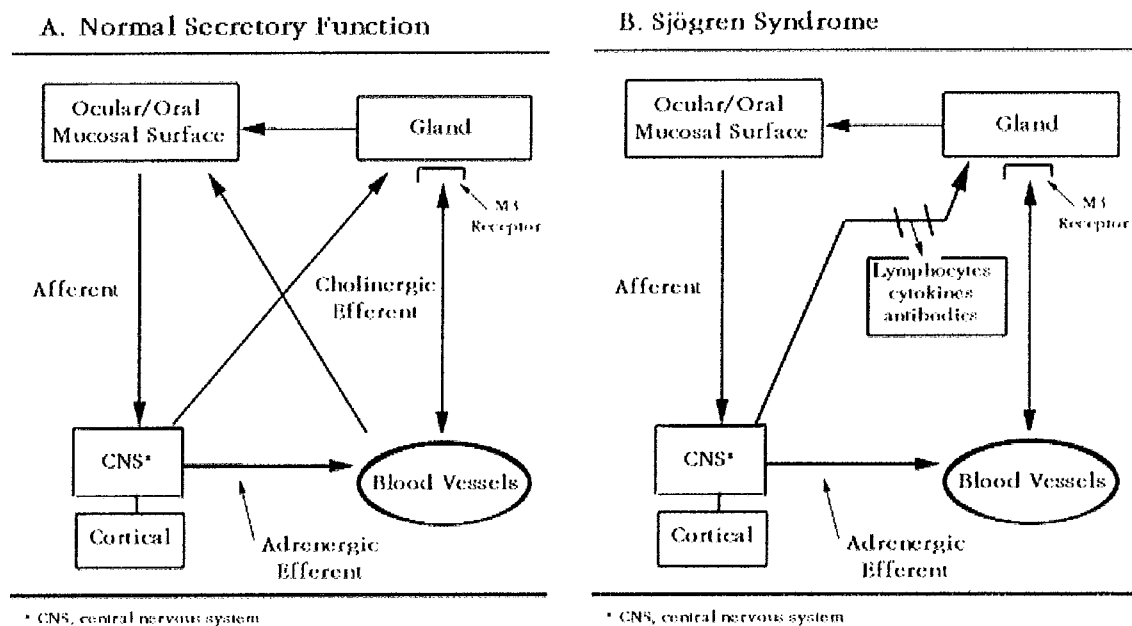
A. Normal Secretory Function

Ocular/Oral Mucosal Surface

Gland

M3 Receptor

Afferent

Cholinergic Efferent

CNS*

Blood Vessels

Cortical

Adrenergic Efferent

* CNS, central nervous system

B. Sjögren Syndrome

Ocular/Oral Mucosal Surface

Gland

M3 Receptor

Lymphocytes cytokines antibodies

Afferent

CNS*

Blood Vessels

Cortical

Adrenergic Efferent

* CNS, central nervous system